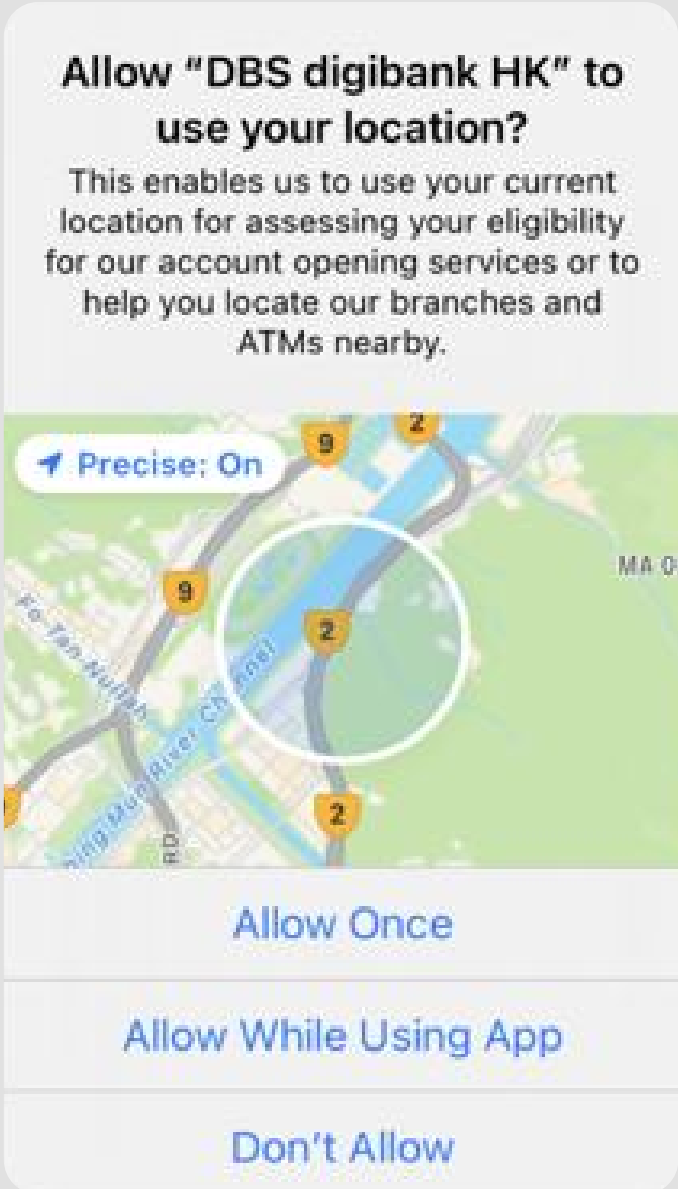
Allow "DBS digibank HK" to use your location?

This enables us to use your current location for assessing your eligibility for our account opening services or to help you locate our branches and ATMs nearby.

Precise: On

2

9

9

MA O

Fo Tan Nullah

2

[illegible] Mun River Channel

RD

2

Allow Once

Allow While Using App

Don't Allow